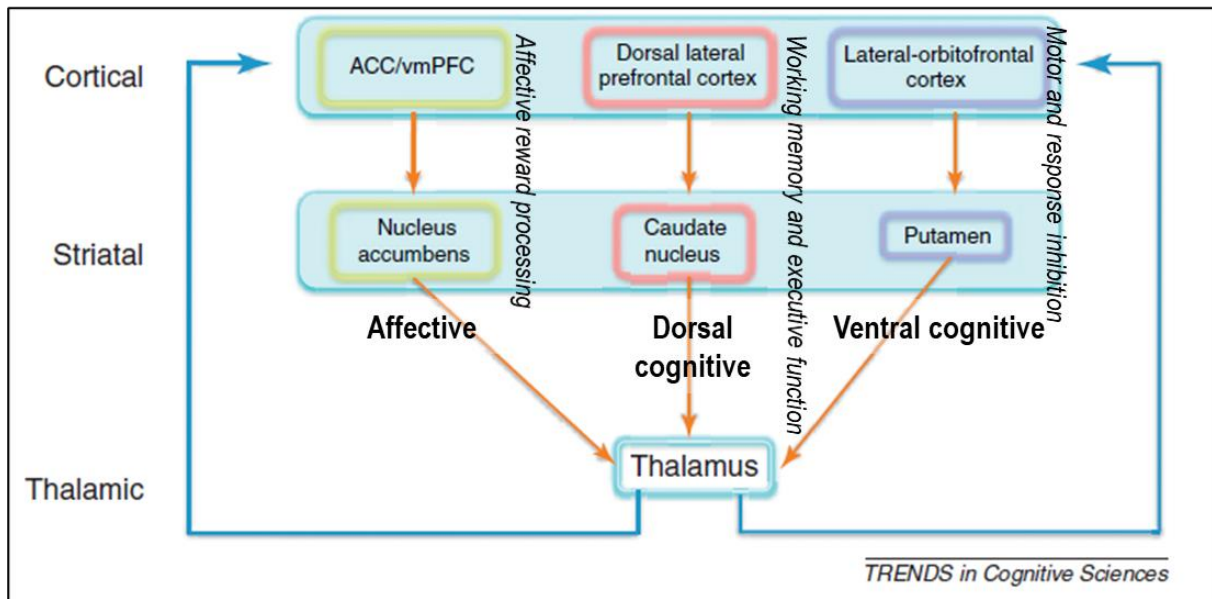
Cortical

ACC/vmPFC

Affective reward processing

Dorsal lateral prefrontal cortex

Working memory and executive function

Lateral-orbitofrontal cortex

Motor and response inhibition

Striatal

Nucleus accumbens

Caudate nucleus

Putamen

Affective

Dorsal cognitive

Ventral cognitive

Thalamic

Thalamus

TRENDS in Cognitive Sciences